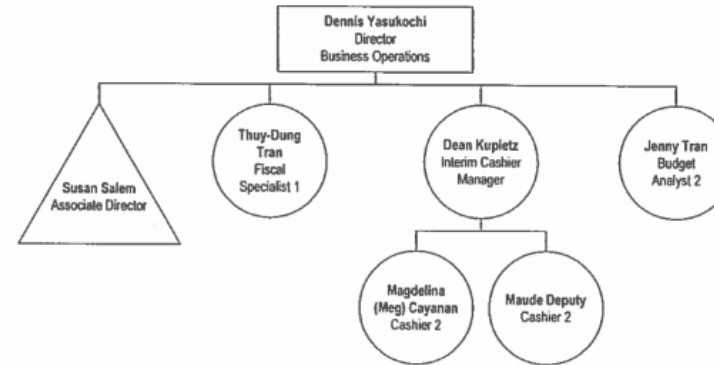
Dennis Yasukochi
Director
Business Operations

Susan Salem
Associate Director

Thuy-Dung Tran
Fiscal
Specialist 1

Dean Kupietz
Interim Cashier
Manager

Jenny Tran
Budget
Analyst 2

Magdelina (Meg) Cayanan
Cashier 2

Maude Deputy
Cashier 2